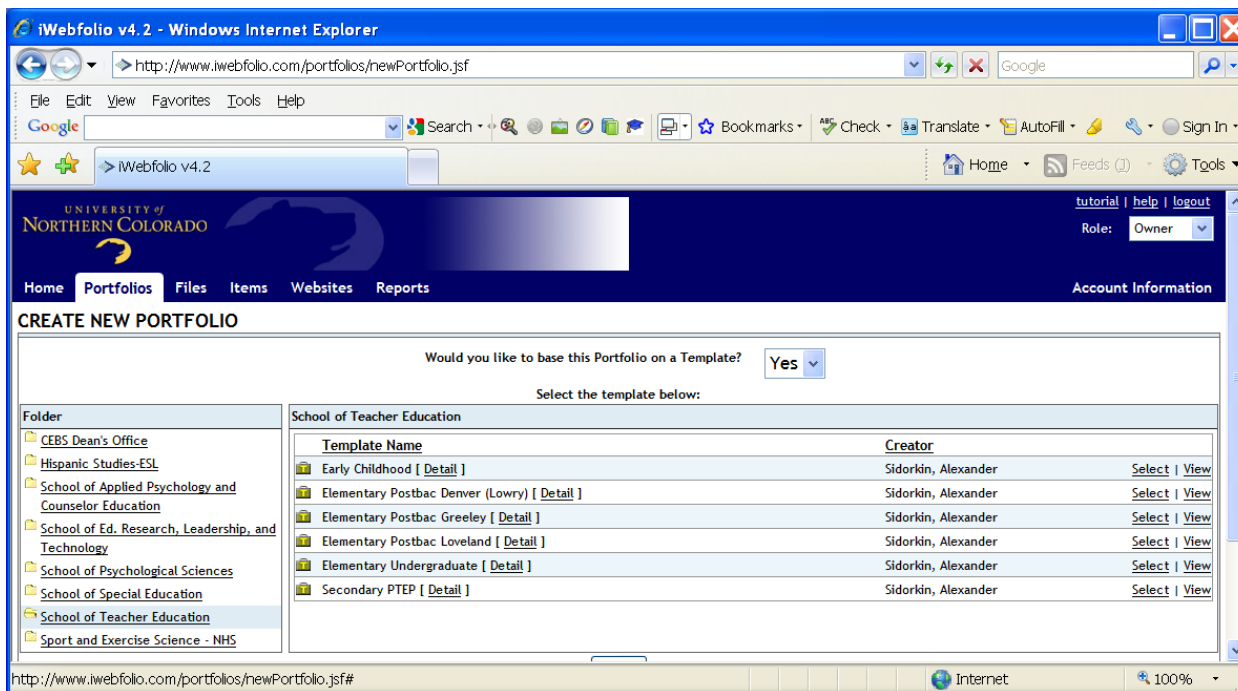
iWebfolio v4.2 - Windows Internet Explorer

http://www.iwebfolio.com/portfolios/newPortfolio.jsf

Google

File Edit View Favorites Tools Help

Google Search Bookmarks Check Translate AutoFill Sign In

iWebfolio v4.2

Home Feeds (J) Tools

UNIVERSITY of NORTHERN COLORADO

tutorial | help | logout

Role: Owner

Home Portfolios Files Items Websites Reports

Account Information

CREATE NEW PORTFOLIO

Would you like to base this Portfolio on a Template? Yes

Select the template below:

Folder

CEBS Dean's Office
Hispanic Studies-ESL
School of Applied Psychology and Counselor Education
School of Ed. Research, Leadership, and Technology
School of Psychological Sciences
School of Special Education
School of Teacher Education
Sport and Exercise Science - NHS

School of Teacher Education

| Template Name | Creator | |
|---|---|---|
| Early Childhood [ Detail ] | Sidorkin, Alexander | Select \| View |
| Elementary Postbac Denver (Lowry) [ Detail ] | Sidorkin, Alexander | Select \| View |
| Elementary Postbac Greeley [ Detail ] | Sidorkin, Alexander | Select \| View |
| Elementary Postbac Loveland [ Detail ] | Sidorkin, Alexander | Select \| View |
| Elementary Undergraduate [ Detail ] | Sidorkin, Alexander | Select \| View |
| Secondary PTEP [ Detail ] | Sidorkin, Alexander | Select \| View |

http://www.iwebfolio.com/portfolios/newPortfolio.jsf#

Internet

100%